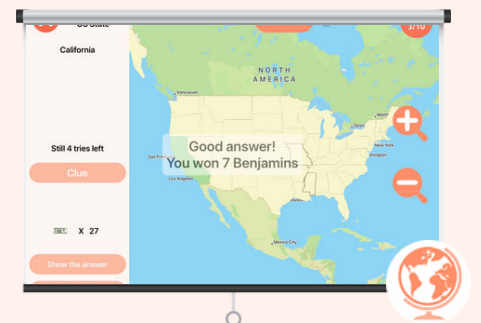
US State

California

Still 4 tries left

Clue

X 27

Show the answer

3/10

NORTH AMERICA

Good answer!
You won 7 Benjamins

San Francisco

Los Angeles

Mexico City

Chicago

New York

Washington

Vancouver

Toronto